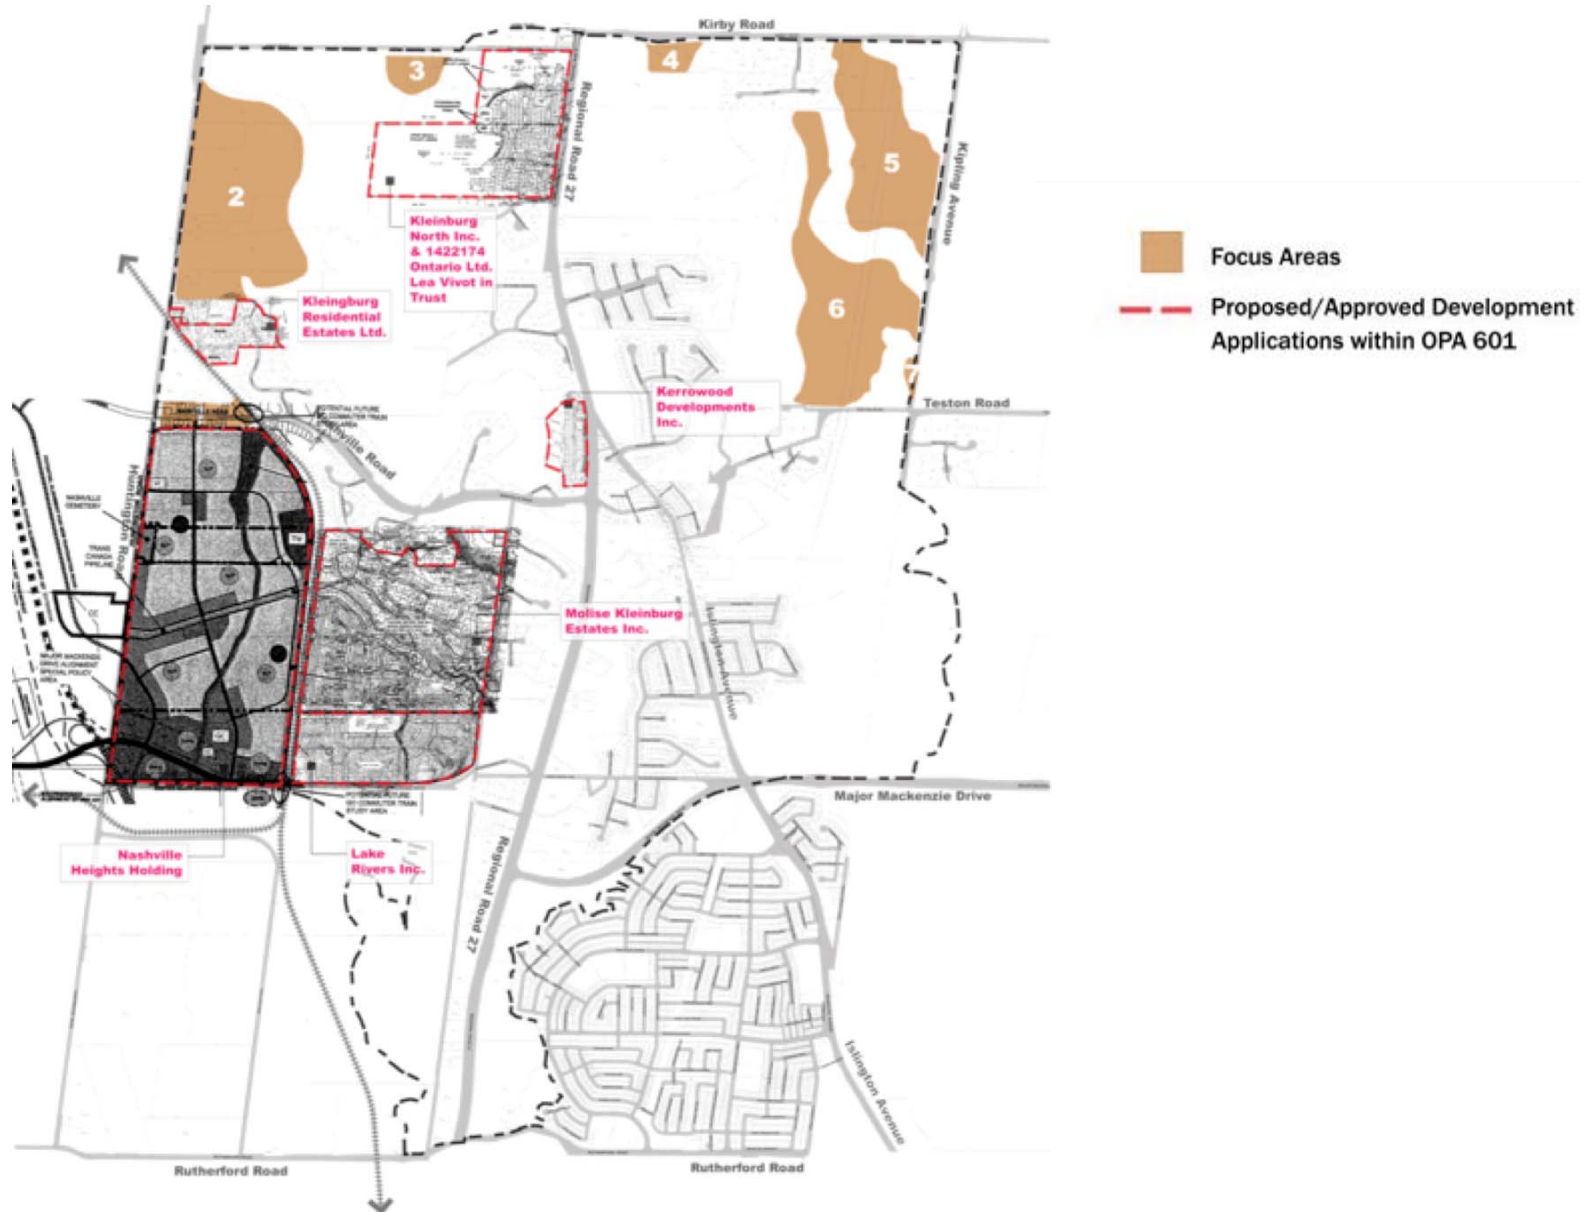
Kirby Road

3

4

Regional Road 27

2

5

Kipling Avenue

Kleinburg North Inc. & 1422174 Ontario Ltd. Lea Vivot in Trust

Focus Areas

Proposed/Approved Development Applications within OPA 601

Kleingburg Residential Estates Ltd.

6

7

Kerrowood Developments Inc.

Teston Road

Nashville Road

Huntington Road

Molise Kleinburg Estates Inc.

Islington Avenue

Major Mackenzie Drive

Nashville Heights Holding

Lake Rivers Inc.

Regional Road 27

Islington Avenue

Rutherford Road

Rutherford Road